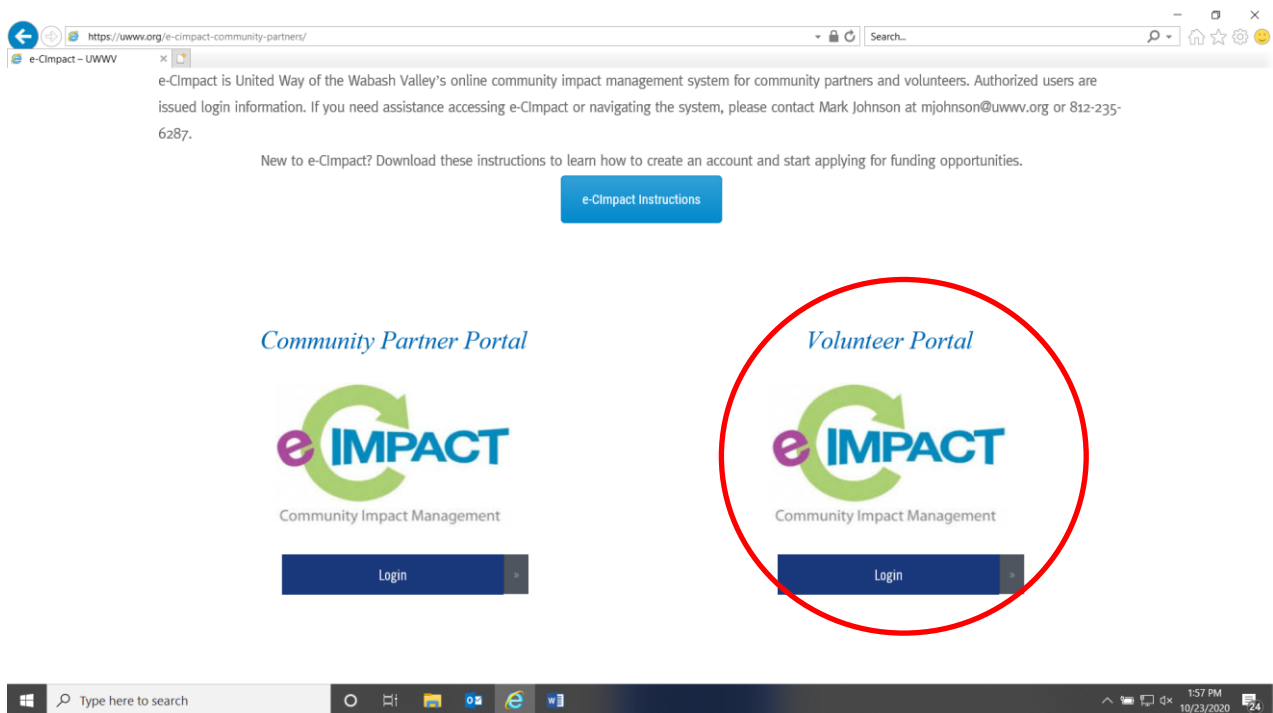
https://uwwv.org/e-cimpact-community-partners/

Search...

e-CImpact – UWWV

e-CImpact is United Way of the Wabash Valley's online community impact management system for community partners and volunteers. Authorized users are issued login information. If you need assistance accessing e-CImpact or navigating the system, please contact Mark Johnson at mjohnson@uwwv.org or 812-235-6287.

New to e-CImpact? Download these instructions to learn how to create an account and start applying for funding opportunities.

e-CImpact Instructions

Community Partner Portal

eCIMPACT
Community Impact Management

Login »

Volunteer Portal

eCIMPACT
Community Impact Management

Login »

Type here to search

1:57 PM
10/23/2020

24